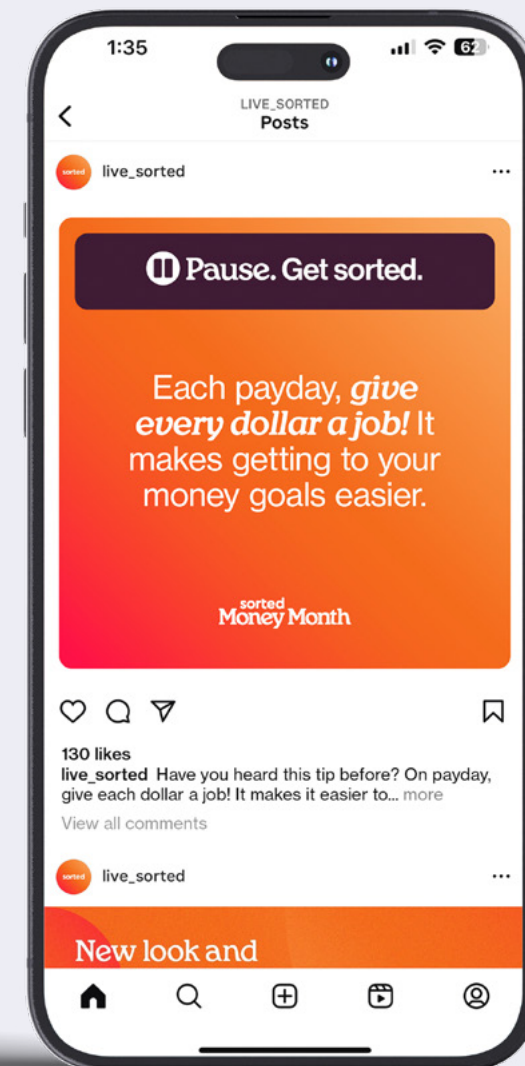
1:35

62

LIVE_SORTED
Posts

sorted live_sorted

Pause. Get sorted.

Each payday, give every dollar a job! It makes getting to your money goals easier.

sorted Money Month

130 likes
live_sorted Have you heard this tip before? On payday, give each dollar a job! It makes it easier to... more
View all comments

sorted live_sorted

New look and